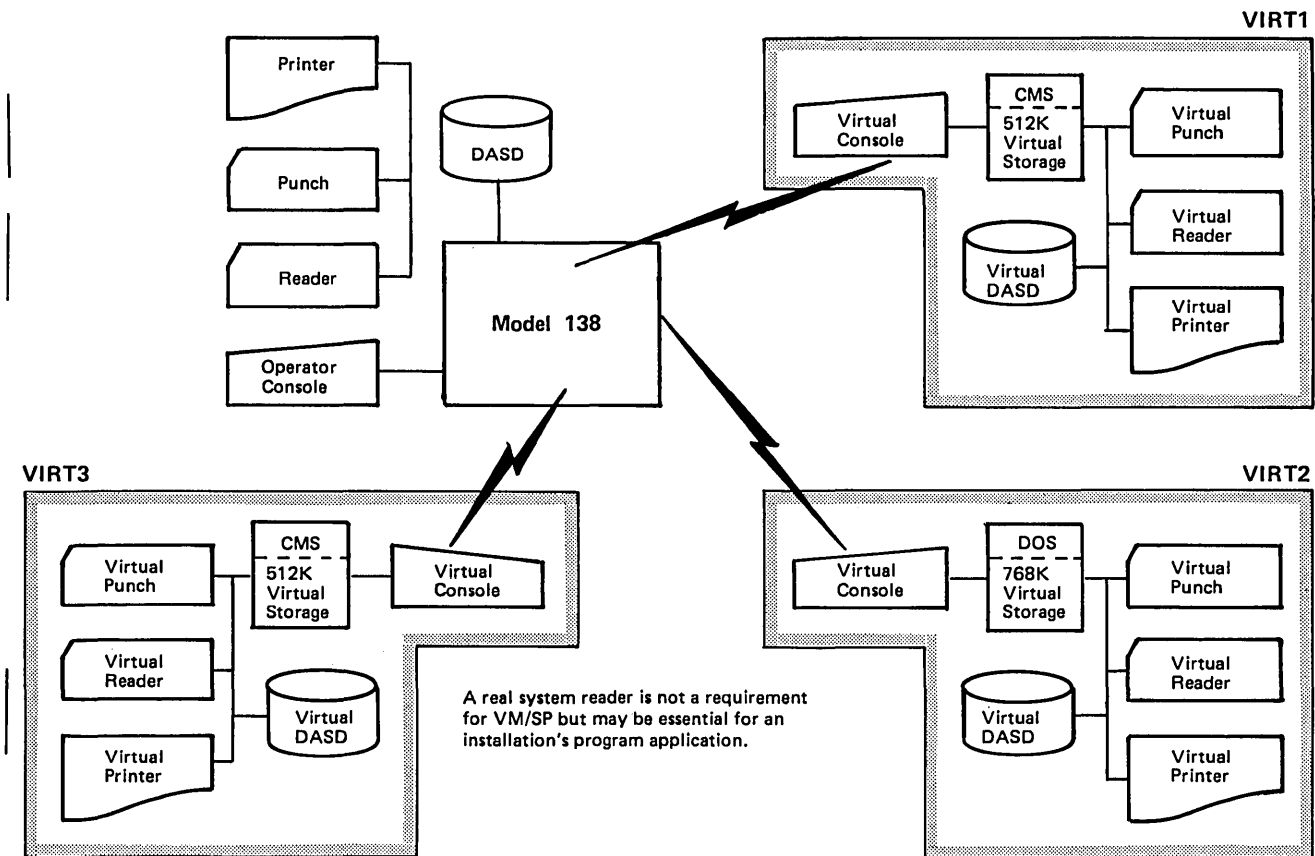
VIRT1

Printer

Punch

Reader

Operator Console

DASD

Model 138

Virtual Console

CMS

512K Virtual Storage

Virtual Punch

Virtual Reader

Virtual DASD

Virtual Printer

VIRT3

Virtual Punch

Virtual Reader

Virtual Printer

CMS

512K Virtual Storage

Virtual Console

Virtual DASD

A real system reader is not a requirement for VM/SP but may be essential for an installation's program application.

VIRT2

Virtual Console

DOS

768K Virtual Storage

Virtual Punch

Virtual Reader

Virtual DASD

Virtual Printer